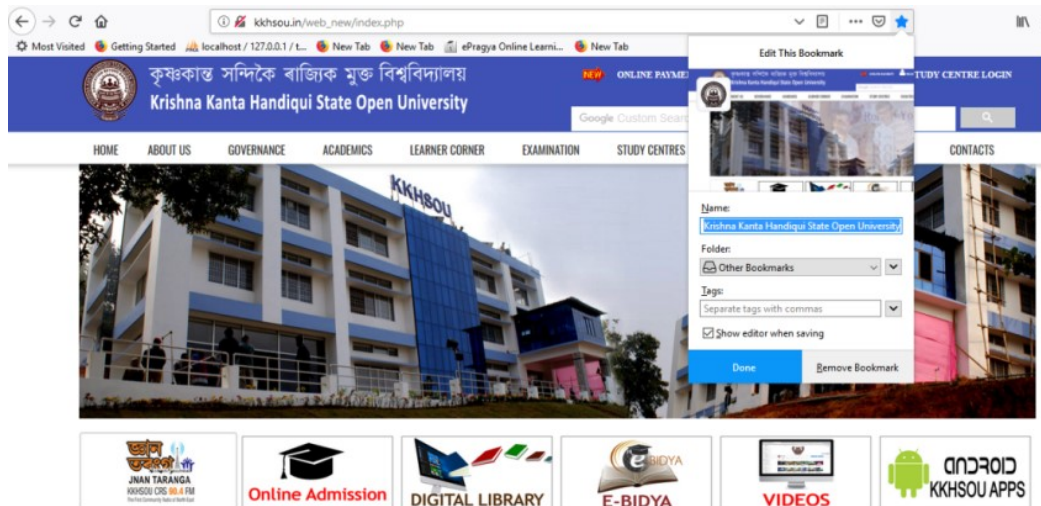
kkhsou.in/web_new/index.php

Most Visited Getting Started localhost / 127.0.0.1 / t... New Tab New Tab ePragya Online Learni... New Tab

কৃষ্ণকান্ত সন্দিকৈ ৰাজ্যিক মুক্ত বিশ্ববিদ্যালয়
Krishna Kanta Handiqui State Open University

NEW ONLINE PAYME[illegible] STUDY CENTRE LOGIN

Google Custom Search

HOME ABOUT US GOVERNANCE ACADEMICS LEARNER CORNER EXAMINATION STUDY CENTRES CONTACTS

KKHSOU

Edit This Bookmark

Name:
Krishna Kanta Handiqui State Open University

Folder:
Other Bookmarks

Tags:
Separate tags with commas

Show editor when saving

Done Remove Bookmark

JNAN TARANGA
KKHSOU CRS 90.4 FM

Online Admission

DIGITAL LIBRARY

E-BIDYA

VIDEOS

ANDROID
KKHSOU APPS